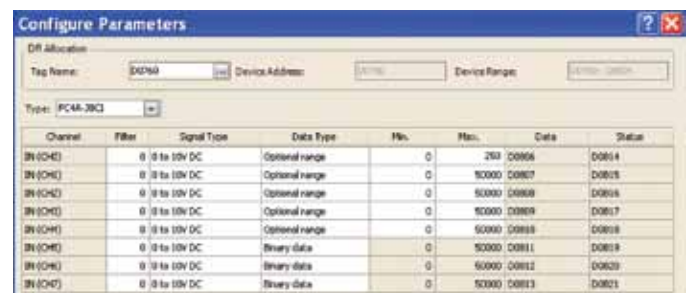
Configure Parameters

DR Allocation

Tag Name: DIO760 Device Address: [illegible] Device Range: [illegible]

Type: FC4A-J8C1

| Channel | Filter | Signal Type | Data Type | Min. | Max. | Data | Status |
|---|---|---|---|---|---|---|---|
| IN (CH0) | 0 | 0 to 10V DC | Optional range | 0 | 250 | D0806 | D0814 |
| IN (CH1) | 0 | 0 to 10V DC | Optional range | 0 | 50000 | D0807 | D0815 |
| IN (CH2) | 0 | 0 to 10V DC | Optional range | 0 | 50000 | D0808 | D0816 |
| IN (CH3) | 0 | 0 to 10V DC | Optional range | 0 | 50000 | D0809 | D0817 |
| IN (CH4) | 0 | 0 to 10V DC | Optional range | 0 | 50000 | D0810 | D0818 |
| IN (CH5) | 0 | 0 to 10V DC | Binary data | 0 | 50000 | D0811 | D0819 |
| IN (CH6) | 0 | 0 to 10V DC | Binary data | 0 | 50000 | D0812 | D0820 |
| IN (CH7) | 0 | 0 to 10V DC | Binary data | 0 | 50000 | D0813 | D0821 |